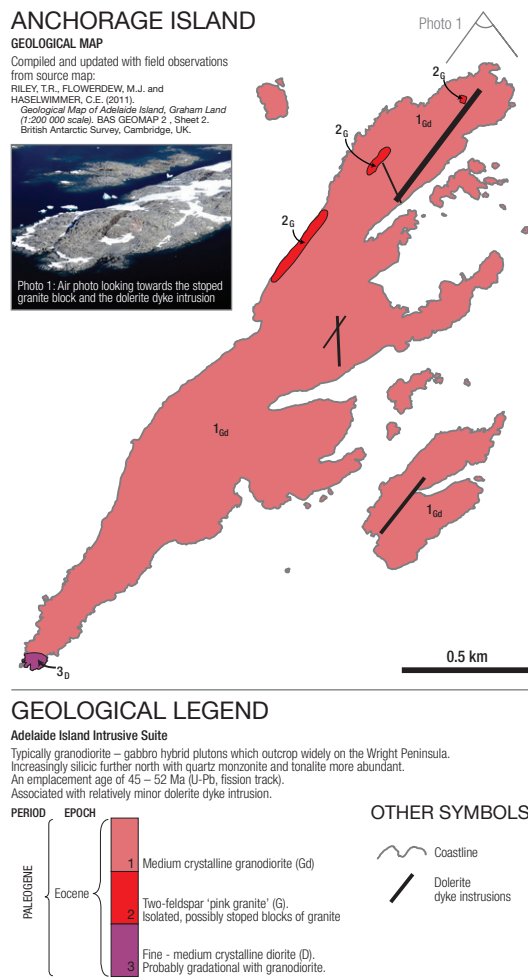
ANCHORAGE ISLAND
GEOLOGICAL MAP
Compiled and updated with field observations from source map:
RILEY, T.R., FLOWERDEW, M.J. and HASELWIMMER, C.E. (2011). Geological Map of Adelaide Island, Graham Land (1:200 000 scale). BAS GEOMAP 2 , Sheet 2. British Antarctic Survey, Cambridge, UK.

Photo 1: Air photo looking towards the stoped granite block and the dolerite dyke intrusion

Photo 1

$2_G$
$1_{Gd}$
$2_G$
$2_G$
$1_{Gd}$
$1_{Gd}$
$3_D$

0.5 km

GEOLOGICAL LEGEND
Adelaide Island Intrusive Suite
Typically granodiorite – gabbro hybrid plutons which outcrop widely on the Wright Peninsula. Increasingly silicic further north with quartz monzonite and tonalite more abundant. An emplacement age of 45 – 52 Ma (U-Pb, fission track). Associated with relatively minor dolerite dyke intrusion.

PERIOD EPOCH
PALEOGENE Eocene
1 Medium crystalline granodiorite (Gd)
2 Two-feldspar 'pink granite' (G). Isolated, possibly stoped blocks of granite
3 Fine - medium crystalline diorite (D). Probably gradational with granodiorite.

OTHER SYMBOLS
Coastline
Dolerite dyke instrusions